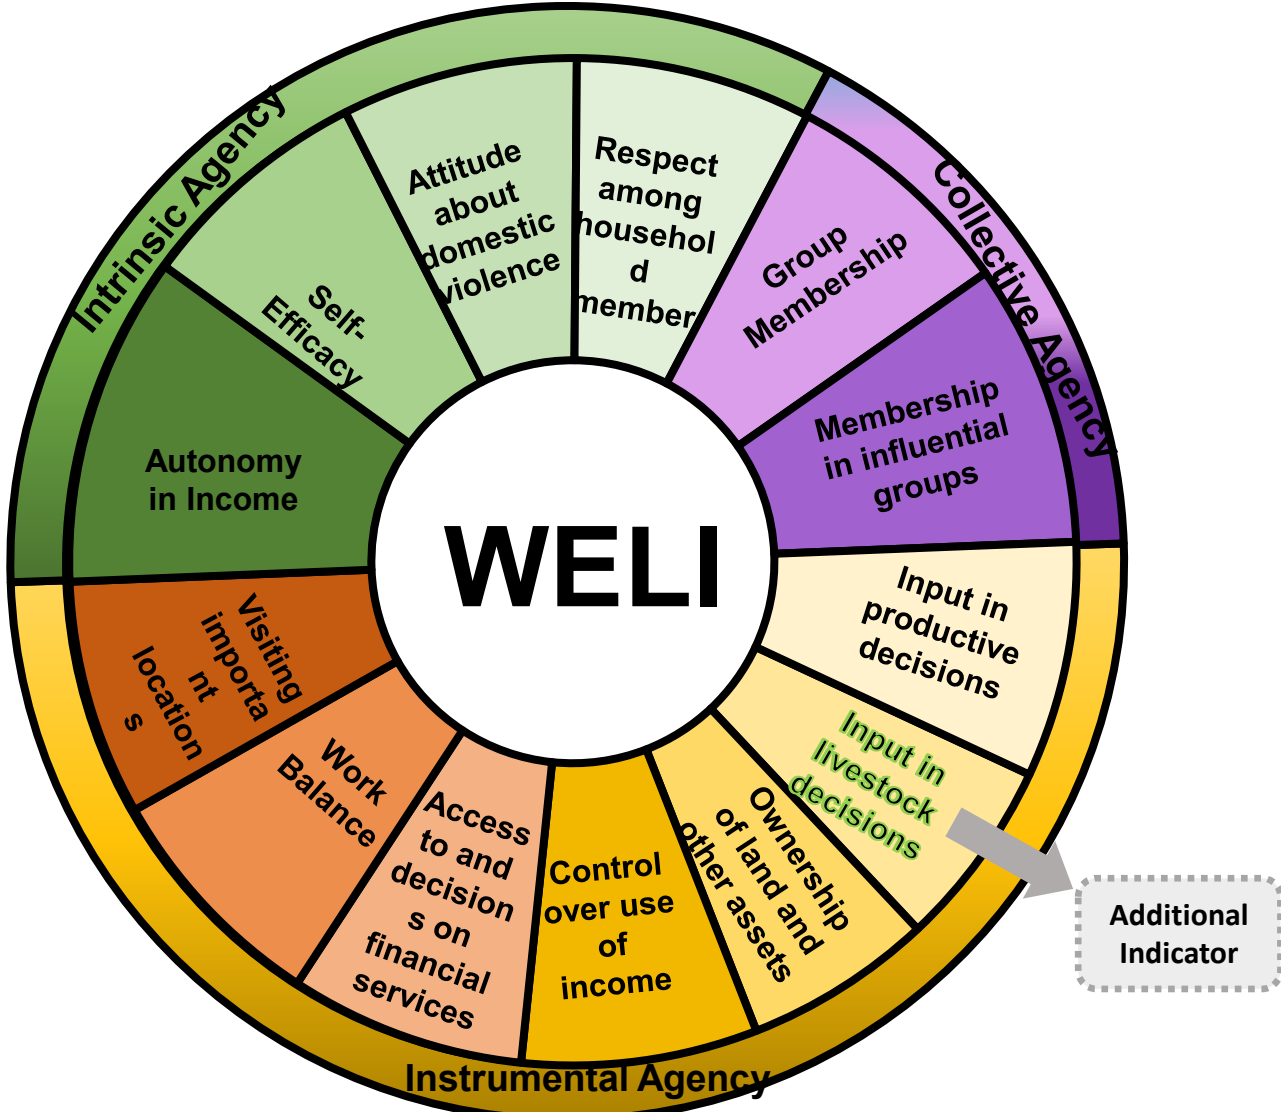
Intrinsic Agency

Collective Agency

Attitude about domestic violence

Respect among househol d member

Group Membership

Self-Efficacy

Membership in influential groups

Autonomy in Income

WELI

Input in productive decisions

Visiting importa nt location s

Input in livestock decisions

Work Balance

Access to and decision s on financial services

Control over use of income

Ownership of land and other assets

Additional Indicator

Instrumental Agency